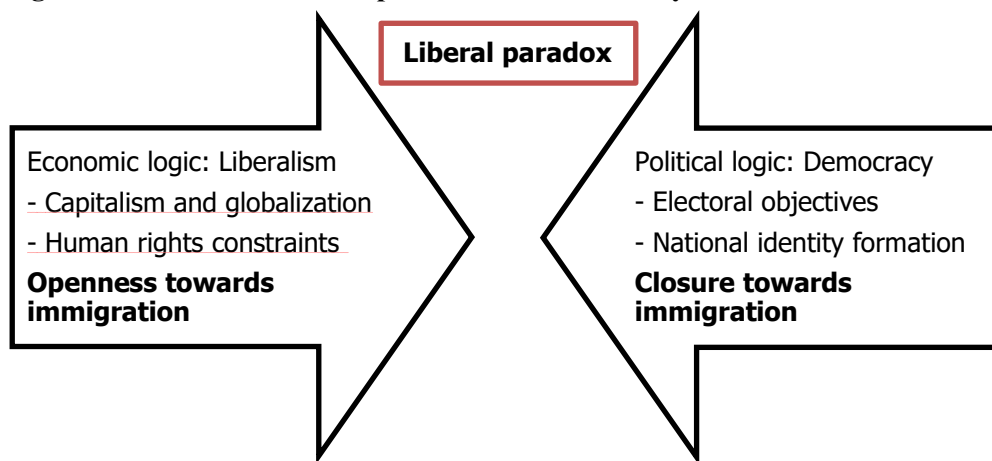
Liberal paradox

Economic logic: Liberalism
- Capitalism and globalization
- Human rights constraints
**Openness towards immigration**

Political logic: Democracy
- Electoral objectives
- National identity formation
**Closure towards immigration**